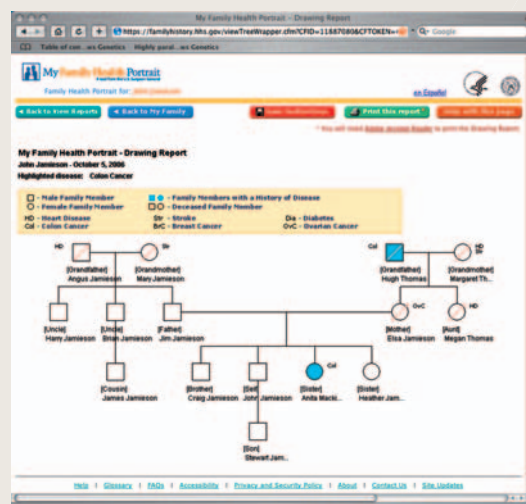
My Family Health Portrait – Drawing Report

https://familyhistory.hhs.gov/viewTreeWrapper.cfm?CFID=11687080&CFTOKEN=

Q- Google

Table of con...ers Genetics Highly paral...ers Genetics

My Family Health Portrait

Family Health Portrait for: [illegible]

en Español

◄ Back to View Reports ◄ Back to My Family

Save Instructions Print this report Help with this page

* You will need Adobe Acrobat Reader to print the Drawing Report

My Family Health Portrait - Drawing Report

John Jamieson - October 5, 2006

Highlighted disease: Colon Cancer

- Male Family Member
- Female Family Member
- Family Members with a History of Disease
- Deceased Family Member

HD - Heart Disease
Col - Colon Cancer
Str - Stroke
BrC - Breast Cancer
Dia - Diabetes
OvC - Ovarian Cancer

HD
[Grandfather]
Angus Jamieson

Str
[Grandmother]
Mary Jamieson

Col
[Grandfather]
Hugh Thomas

HD
Str
[Grandmother]
Margaret Th...

[Uncle]
Harry Jamieson

[Uncle]
Brian Jamieson

[Father]
Jim Jamieson

OvC
[Mother]
Elsa Jamieson

HD
[Aunt]
Megan Thomas

[Cousin]
James Jamieson

[Brother]
Craig Jamieson

[Self]
John Jamieson

Col
[Sister]
Anita Macki...

[Sister]
Heather Jam...

[Son]
Stewart Jam...

Help | Glossary | FAQs | Accessibility | Privacy and Security Policy | About | Contact Us | Site Updates